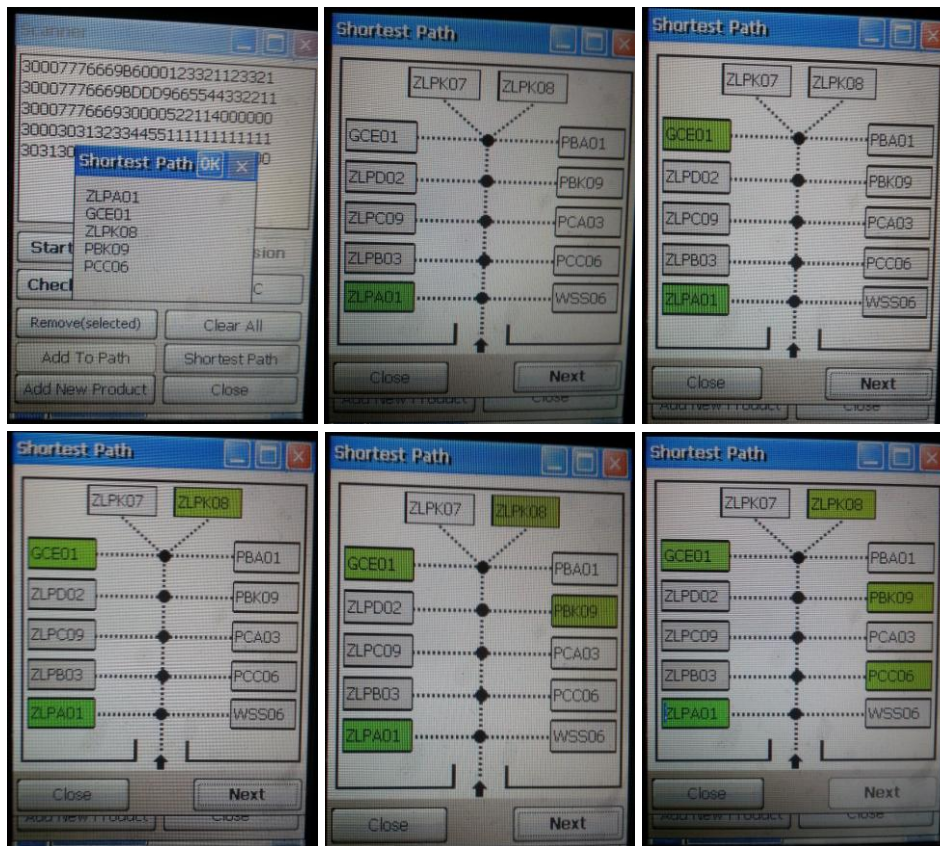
Scanner

30007776669B6000123321123321
30007776669BDDD9665544332211
30007776669300005221140000000
3000303132334455111111111111
303130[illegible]

Shortest Path OK ×

ZLPA01
GCE01
ZLPK08
PBK09
PCC06

Start
Check
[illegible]sion
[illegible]C
Remove(selected)
Clear All
Add To Path
Shortest Path
Add New Product
Close

Shortest Path

ZLPK07
ZLPK08
GCE01
PBA01
ZLPD02
PBK09
ZLPC09
PCA03
ZLPB03
PCC06
ZLPA01
WSS06
Close
Next

Shortest Path

ZLPK07
ZLPK08
GCE01
PBA01
ZLPD02
PBK09
ZLPC09
PCA03
ZLPB03
PCC06
ZLPA01
WSS06
Close
Next

Shortest Path

ZLPK07
ZLPK08
GCE01
PBA01
ZLPD02
PBK09
ZLPC09
PCA03
ZLPB03
PCC06
ZLPA01
WSS06
Close
Next

Shortest Path

ZLPK07
ZLPK08
GCE01
PBA01
ZLPD02
PBK09
ZLPC09
PCA03
ZLPB03
PCC06
ZLPA01
WSS06
Close
Next

Shortest Path

ZLPK07
ZLPK08
GCE01
PBA01
ZLPD02
PBK09
ZLPC09
PCA03
ZLPB03
PCC06
ZLPA01
WSS06
Close
Next